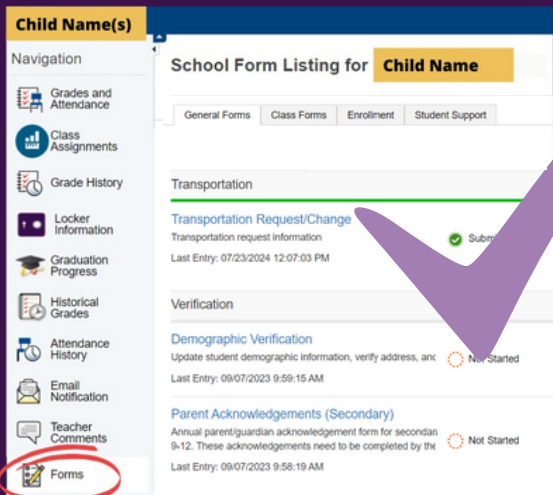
Child Name(s)

Navigation

Grades and Attendance

Class Assignments

Grade History

Locker Information

Graduation Progress

Historical Grades

Attendance History

Email Notification

Teacher Comments

Forms

School Form Listing for Child Name

General Forms | Class Forms | Enrollment | Student Support

Transportation

Transportation Request/Change
Transportation request information
Last Entry: 07/23/2024 12:07:03 PM
Subm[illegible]

Verification

Demographic Verification
Update student demographic information, verify address, anc
Last Entry: 09/07/2023 9:59:15 AM
Not Started

Parent Acknowledgements (Secondary)
Annual parent/guardian acknowledgement form for secondar 9-12. These acknowledgements need to be completed by the
Last Entry: 09/07/2023 9:58:19 AM
Not Started